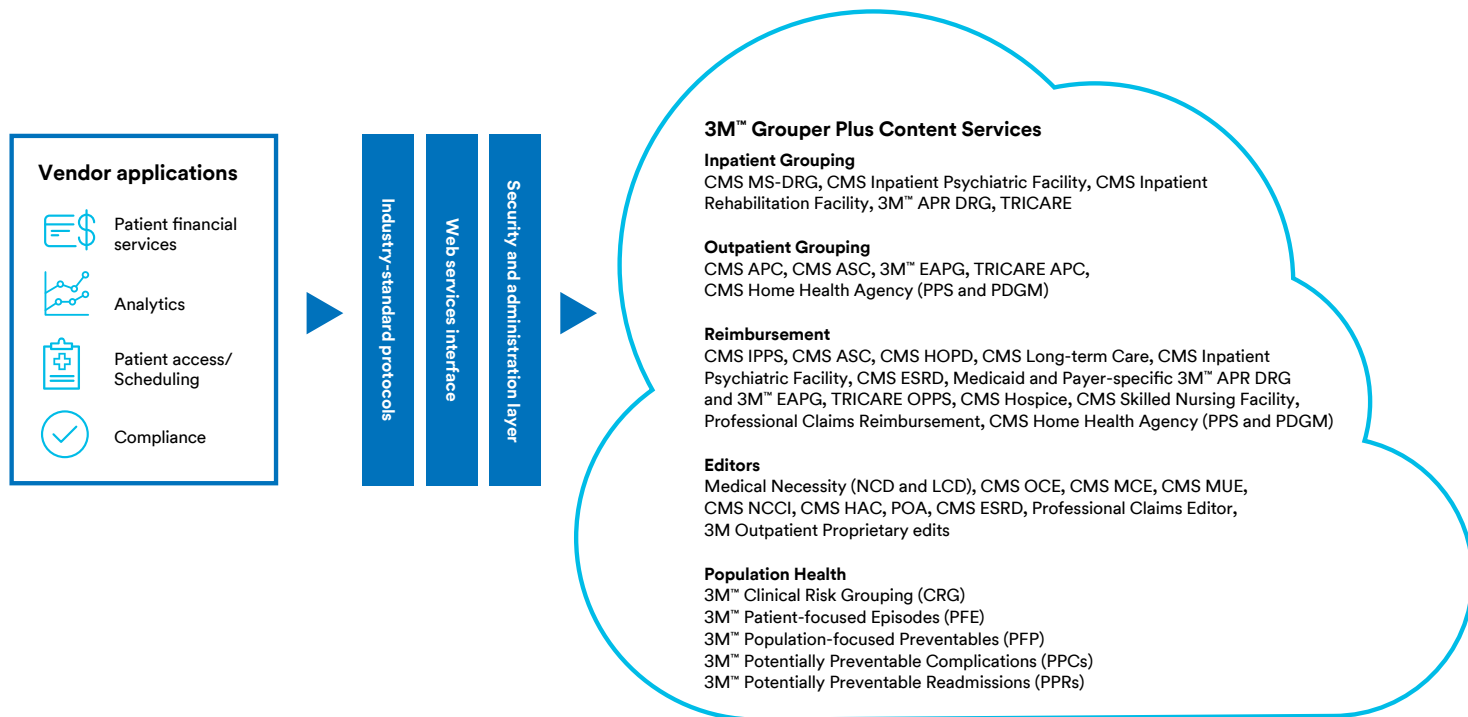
Vendor applications

Patient financial services

Analytics

Patient access/ Scheduling

Compliance

Industry-standard protocols

Web services interface

Security and administration layer

3M™ Grouper Plus Content Services

Inpatient Grouping
CMS MS-DRG, CMS Inpatient Psychiatric Facility, CMS Inpatient Rehabilitation Facility, 3M™ APR DRG, TRICARE

Outpatient Grouping
CMS APC, CMS ASC, 3M™ EAPG, TRICARE APC, CMS Home Health Agency (PPS and PDGM)

Reimbursement
CMS IPPS, CMS ASC, CMS HOPD, CMS Long-term Care, CMS Inpatient Psychiatric Facility, CMS ESRD, Medicaid and Payer-specific 3M™ APR DRG and 3M™ EAPG, TRICARE OPPS, CMS Hospice, CMS Skilled Nursing Facility, Professional Claims Reimbursement, CMS Home Health Agency (PPS and PDGM)

Editors
Medical Necessity (NCD and LCD), CMS OCE, CMS MCE, CMS MUE, CMS NCCI, CMS HAC, POA, CMS ESRD, Professional Claims Editor, 3M Outpatient Proprietary edits

Population Health
3M™ Clinical Risk Grouping (CRG)
3M™ Patient-focused Episodes (PFE)
3M™ Population-focused Preventables (PFP)
3M™ Potentially Preventable Complications (PPCs)
3M™ Potentially Preventable Readmissions (PPRs)